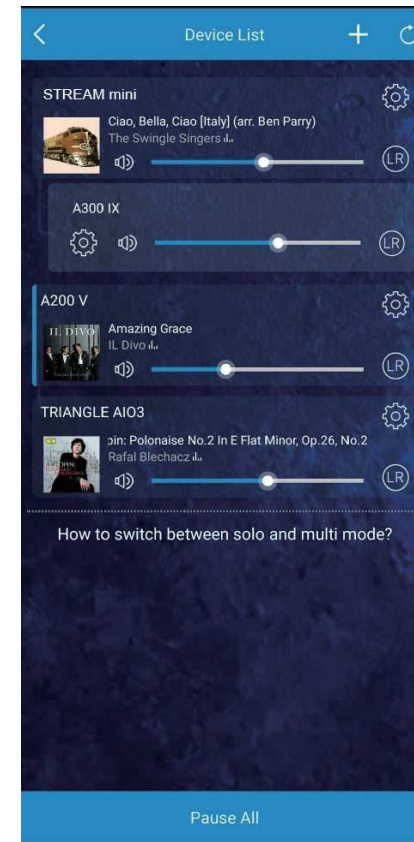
Device List

STREAM mini
Ciao, Bella, Ciao [Italy] (arr. Ben Parry)
The Swingle Singers
LR

A300 IX
LR

A200 V
IL DIVO
Amazing Grace
IL Divo
LR

TRIANGLE AIO3
CHOPIN
pin: Polonaise No.2 In E Flat Minor, Op.26, No.2
Rafal Blechacz
LR

How to switch between solo and multi mode?

Pause All